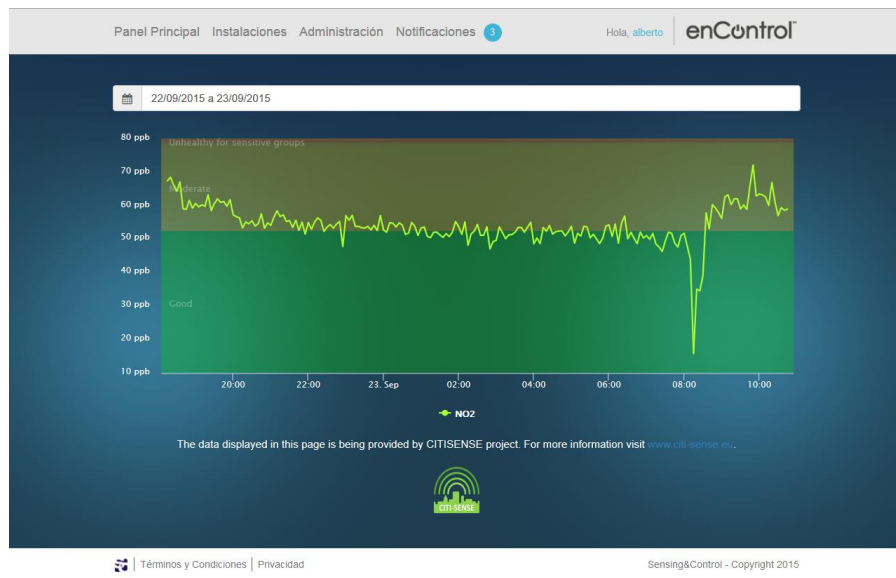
Panel Principal Instalaciones Administración Notificaciones 3

Hola, alberto

enControl

22/09/2015 a 23/09/2015

80 ppb
70 ppb
60 ppb
50 ppb
40 ppb
30 ppb
20 ppb
10 ppb

Unhealthy for sensitive groups

Moderate

Good

20:00 22:00 23. Sep 02:00 04:00 06:00 08:00 10:00

NO2

The data displayed in this page is being provided by CITISENSE project. For more information visit www.citi-sense.eu.

CITI-SENSE

Términos y Condiciones | Privacidad

Sensing&Control - Copyright 2015